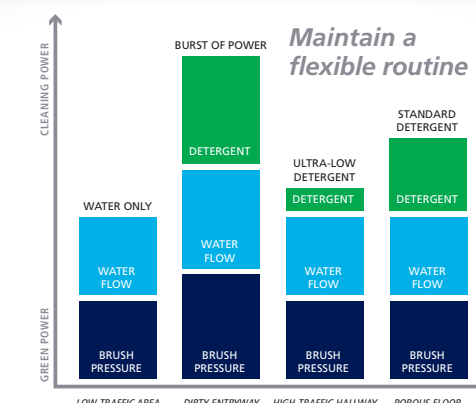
Maintain a flexible routine

CLEANING POWER

GREEN POWER

WATER ONLY

WATER FLOW

BRUSH PRESSURE

BURST OF POWER

DETERGENT

WATER FLOW

BRUSH PRESSURE

ULTRA-LOW DETERGENT

DETERGENT

WATER FLOW

BRUSH PRESSURE

STANDARD DETERGENT

DETERGENT

WATER FLOW

BRUSH PRESSURE

LOW TRAFFIC AREA

DIRTY ENTRYWAY

HIGH-TRAFFIC HALLWAY

POROUS FLOOR